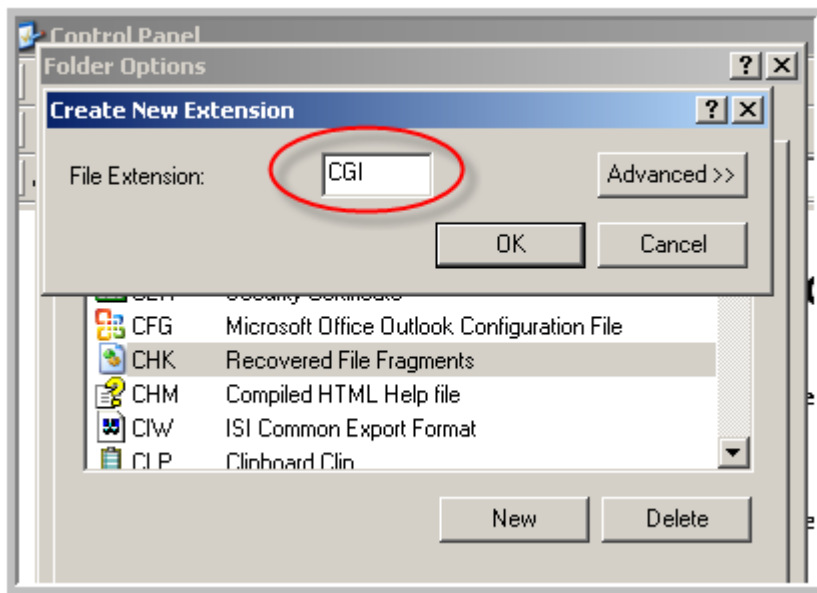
Control Panel

Folder Options

Create New Extension

File Extension: CGI

Advanced >>

OK

Cancel

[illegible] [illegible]

CFG Microsoft Office Outlook Configuration File

CHK Recovered File Fragments

CHM Compiled HTML Help file

CIW ISI Common Export Format

CLP Clipboard Clip

New

Delete